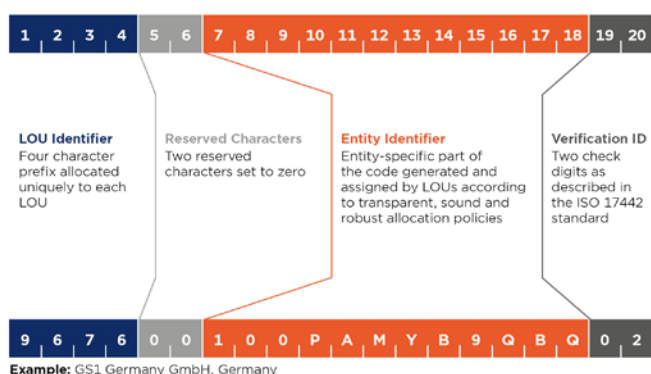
1 2 3 4 5 6 7 8 9 10 11 12 13 14 15 16 17 18 19 20

LOU Identifier
Four character prefix allocated uniquely to each LOU

Reserved Characters
Two reserved characters set to zero

Entity Identifier
Entity-specific part of the code generated and assigned by LOUs according to transparent, sound and robust allocation policies

Verification ID
Two check digits as described in the ISO 17442 standard

9 6 7 6 0 0 1 0 0 P A M Y B 9 Q B Q 0 2

Example: GS1 Germany GmbH, Germany